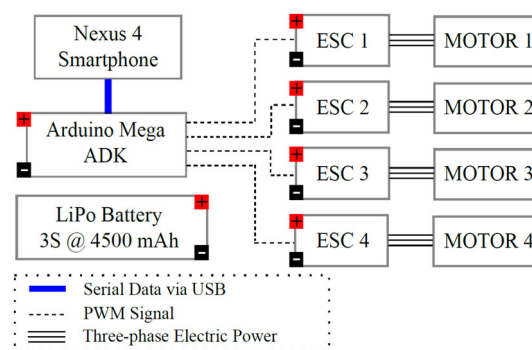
Nexus 4
Smartphone

+
Arduino Mega
ADK
−

LiPo Battery
3S @ 4500 mAh
+
−

+
ESC 1
−
MOTOR 1

+
ESC 2
−
MOTOR 2

+
ESC 3
−
MOTOR 3

+
ESC 4
−
MOTOR 4

Serial Data via USB
PWM Signal
Three-phase Electric Power